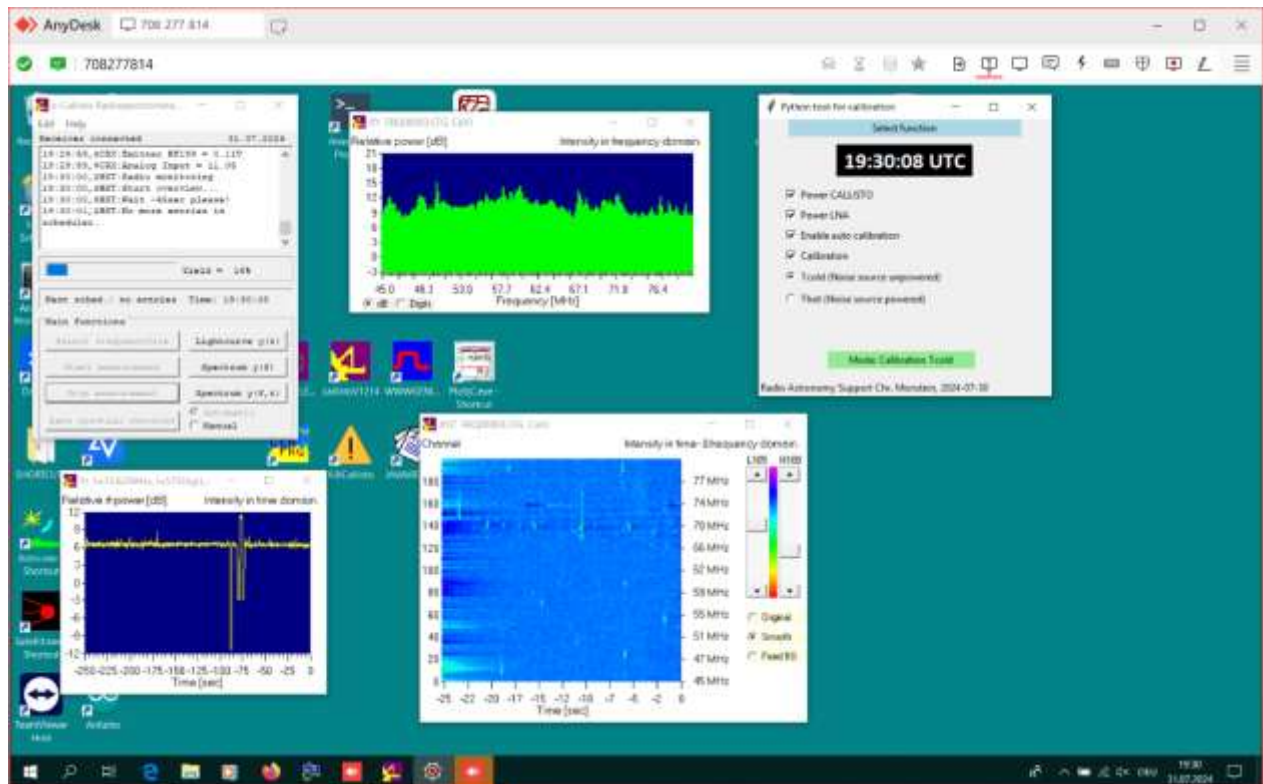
AnyDesk 708 277 814

708277814

Receiver connected 31.07.2024

19:29:00,#CRX:Emitter ET159 = 0.119
19:29:00,#CRX:Analog Input = 11.05
19:30:00,SMST:Radio monitoring
19:30:00,SMST:Start overview...
19:30:00,SMST:Wait ~40sec please!
19:30:01,SMST:No more entries in scheduler.

Cycle = 109

Next sched : no entries Time: 19:30:00

Main functions

Lightcurve p(t)

Spectrum p(f)

Spectrum p(t,f)

Manual

Relative power [dB]

Intensity in frequency domain

21
18
15
12
9
6
3
0
-3

45.0 48.3 53.0 57.7 62.4 67.1 71.8 76.4

Frequency [MHz]

dB Digits

Python tool for calibration

Select function

19:30:08 UTC

Power CALLISTO

Power LNA

Enable auto calibration

Calibration

Tcold (Noise source unpowered)

Thot (Noise source powered)

Mode: Calibration Tcold

Radio Astronomy Support Chr. Monstein, 2024-07-30

Relative power [dB]

Intensity in time domain

12
9
6
3
0
-3
-6
-9
-12

-250 -225 -200 -175 -150 -125 -100 -75 -50 -25 0

Time [sec]

Channel

Intensity in time-/frequency domain

180
160
140
120
100
80
60
40
20
0

77 MHz
74 MHz
70 MHz
66 MHz
62 MHz
59 MHz
55 MHz
51 MHz
47 MHz
45 MHz

-25 -22 -20 -17 -15 -12 -10 -7 -5 -2 0

Time [sec]

Original
Smooth
Fixed BG

19:30
31.07.2024